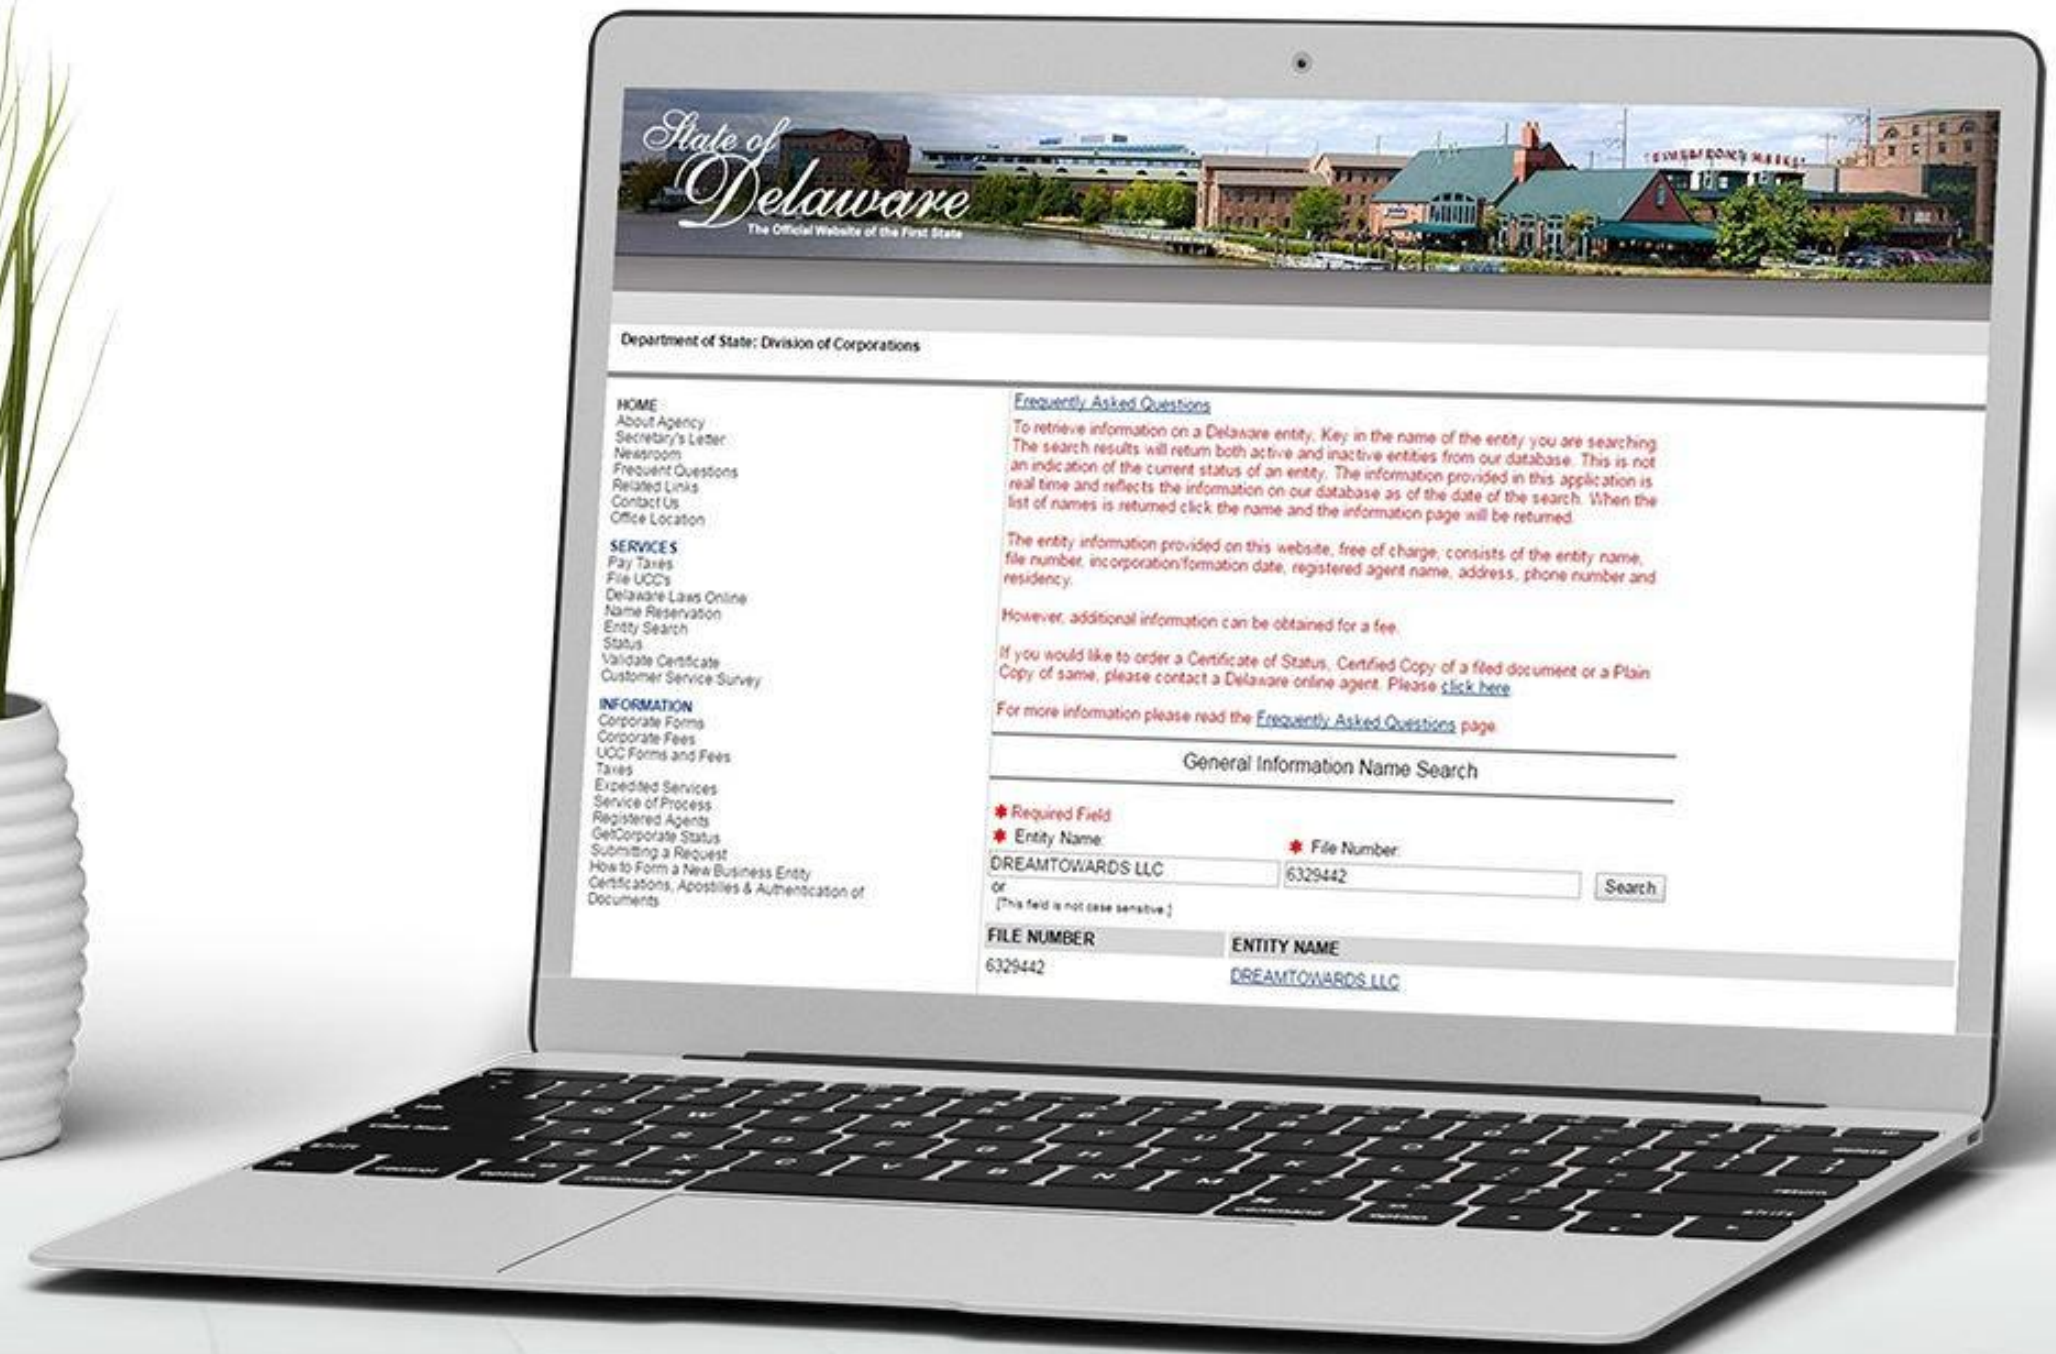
State of Delaware
The Official Website of the First State

Department of State: Division of Corporations

HOME
About Agency
Secretary's Letter
Newsroom
Frequent Questions
Related Links
Contact Us
Office Location

SERVICES
Pay Taxes
File UCC's
Delaware Laws Online
Name Reservation
Entity Search
Status
Validate Certificate
Customer Service Survey

INFORMATION
Corporate Forms
Corporate Fees
UCC Forms and Fees
Taxes
Expedited Services
Service of Process
Registered Agents
GetCorporate Status
Submitting a Request
How to Form a New Business Entity
Certifications, Apostilles & Authentication of Documents

Frequently Asked Questions

To retrieve information on a Delaware entity, Key in the name of the entity you are searching. The search results will return both active and inactive entities from our database. This is not an indication of the current status of an entity. The information provided in this application is real time and reflects the information on our database as of the date of the search. When the list of names is returned click the name and the information page will be returned.

The entity information provided on this website, free of charge, consists of the entity name, file number, incorporation/formation date, registered agent name, address, phone number and residency.

However, additional information can be obtained for a fee.

If you would like to order a Certificate of Status, Certified Copy of a filed document or a Plain Copy of same, please contact a Delaware online agent. Please click here

For more information please read the Frequently Asked Questions page

General Information Name Search

* Required Field
* Entity Name:
DREAMTOWARDS LLC
or
[This field is not case sensitive.]
* File Number:
6329442
Search

| FILE NUMBER | ENTITY NAME |
|---|---|
| 6329442 | DREAMTOWARDS LLC |